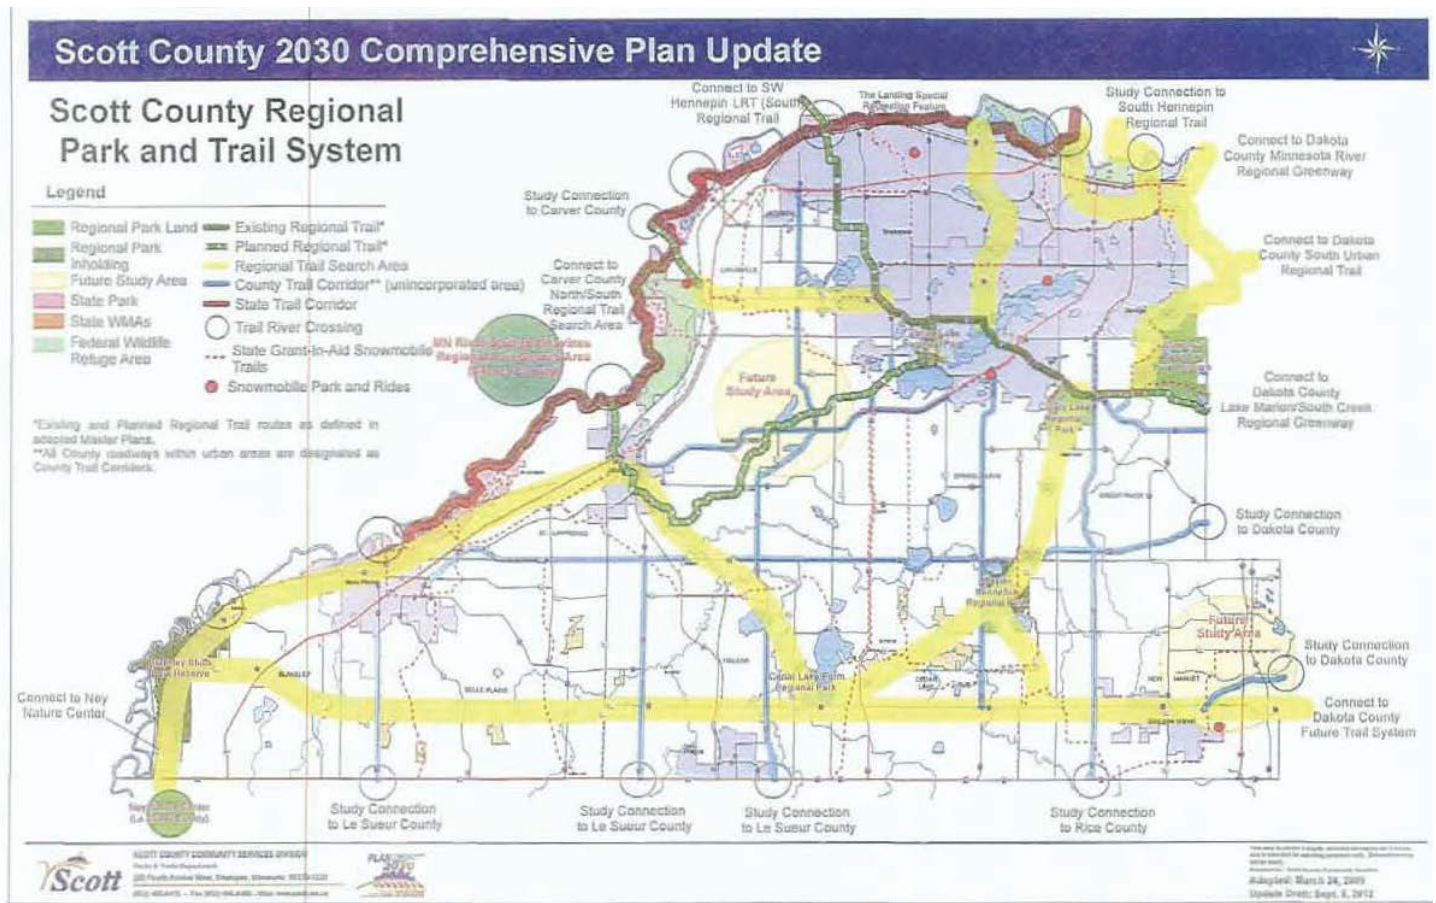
Scott County 2030 Comprehensive Plan Update

Scott County Regional Park and Trail System

Legend

Regional Park Land
Regional Park Inholding
Future Study Area
State Park
State WMAs
Federal Wildlife Refuge Area

Existing Regional Trail*
Planned Regional Trail*
Regional Trail Search Area
County Trail Corridor** (unincorporated area)
State Trail Corridor
Trail River Crossing
State Grant-In-Aid Snowmobile Trails
Snowmobile Park and Rides

*Existing and Planned Regional Trail routes as defined in adopted Master Plans.
**All County roadways within urban areas are designated as County Trail Corridors.

Connect to SW Hennepin LRT (South) Regional Trail

The Landing Special Recreation Feature

Study Connection to South Hennepin Regional Trail

Connect to Dakota County Minnesota River Regional Greenway

Study Connection to Carver County

Connect to Carver County North/South Regional Trail Search Area

MN River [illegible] Regional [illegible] Area

Connect to Dakota County South Urban Regional Trail

Future Study Area

Connect to Dakota County Lake Marion/South Creek Regional Greenway

Study Connection to Dakota County

Cedar Lake Farm Regional Park

Future Study Area

Study Connection to Dakota County

Connect to Dakota County Future Trail System

Connect to Ney Nature Center

Study Connection to Le Sueur County

Study Connection to Le Sueur County

Study Connection to Le Sueur County

Study Connection to Rice County

Scott

SCOTT COUNTY COMMUNITY SERVICES DIVISION
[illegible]

Adopted: March 24, 2009
Update Draft: Sept. 5, 2012